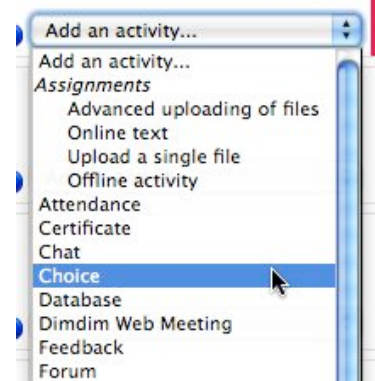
Add an activity...

Add an activity...
Assignments
Advanced uploading of files
Online text
Upload a single file
Offline activity
Attendance
Certificate
Chat
Choice
Database
Dimdim Web Meeting
Feedback
Forum